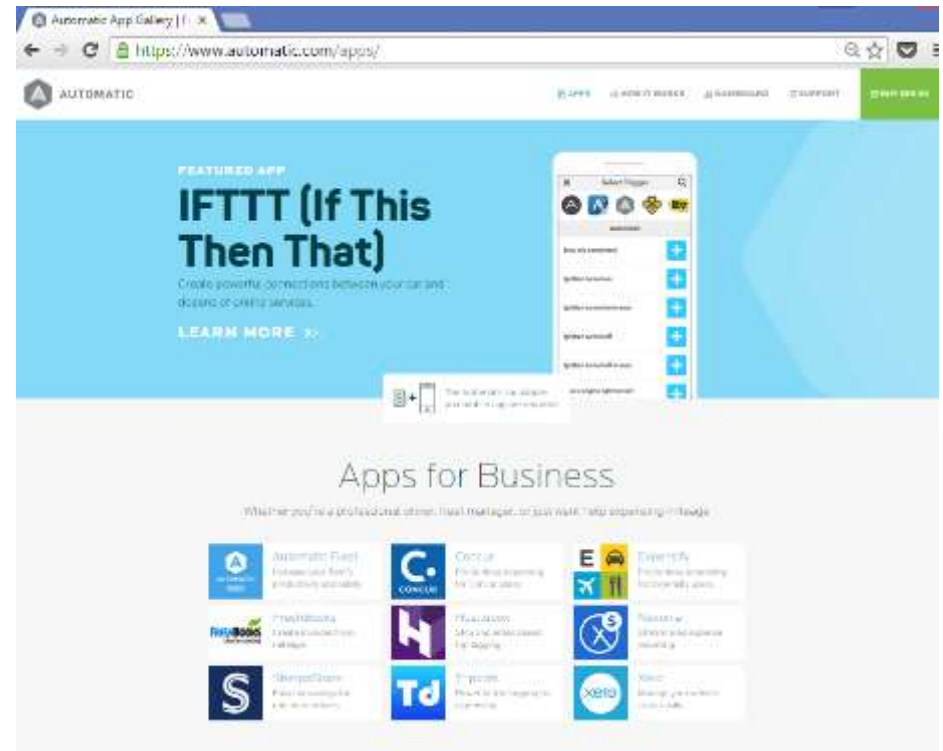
Automatic App Gallery | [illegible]

https://www.automatic.com/apps/

AUTOMATIC

APPS HOW IT WORKS DASHBOARD SUPPORT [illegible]

FEATURED APP

IFTTT (If This Then That)

Create powerful connections between your car and dozens of online services.

LEARN MORE »

Select Trigger

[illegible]

The Automatic car adapter and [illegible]

Apps for Business

Whether you're a professional driver, fleet manager, or just want help expensing mileage

Automatic Fleet
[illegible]

Concur
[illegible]

Expensify
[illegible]

FreshBooks
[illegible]

Hurdlr
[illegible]

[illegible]
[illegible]

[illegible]
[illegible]

Tripcost
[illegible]

Xero
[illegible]